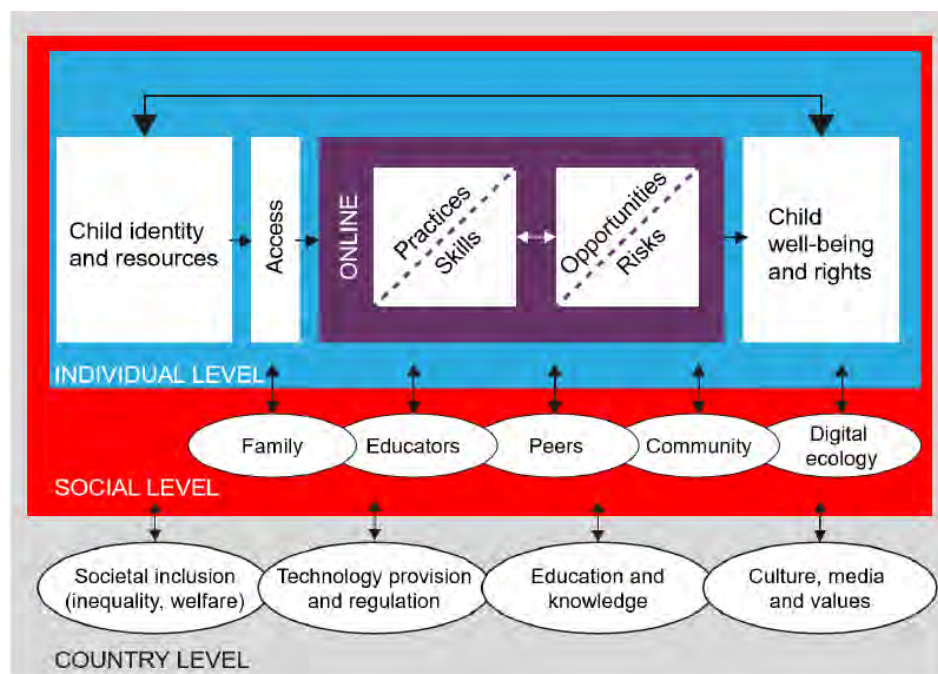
Child identity and resources

Access

ONLINE

Practices

Skills

Opportunities

Risks

Child well-being and rights

INDIVIDUAL LEVEL

Family

Educators

Peers

Community

Digital ecology

SOCIAL LEVEL

Societal inclusion (inequality, welfare)

Technology provision and regulation

Education and knowledge

Culture, media and values

COUNTRY LEVEL